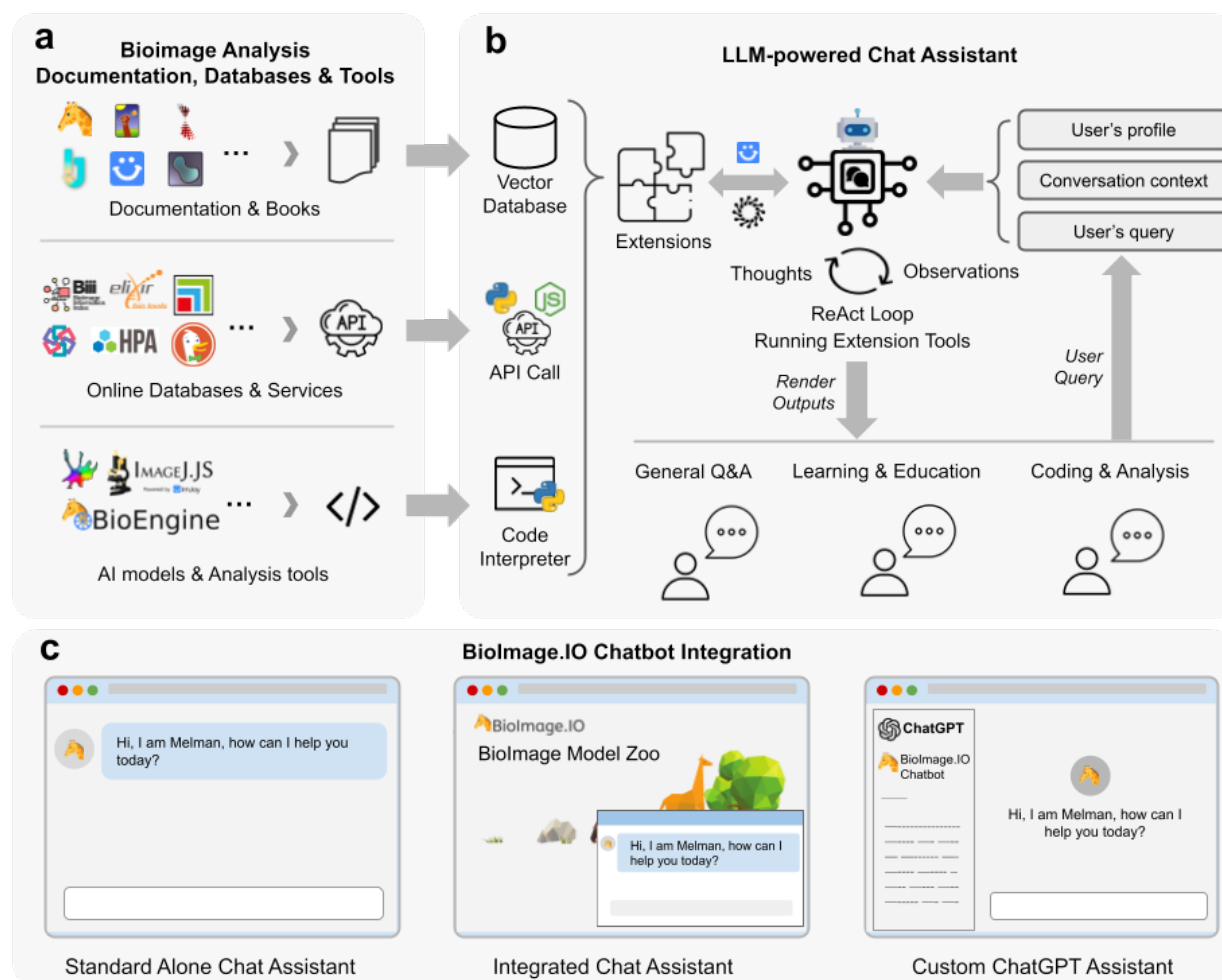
a
Bioimage Analysis Documentation, Databases & Tools

Documentation & Books

Biii elixir HPA

Online Databases & Services

ImageJ.JS
BioEngine

AI models & Analysis tools

b
LLM-powered Chat Assistant

Vector Database

API
API Call

Code Interpreter

Extensions

User's profile
Conversation context
User's query

Thoughts
Observations
ReAct Loop
Running Extension Tools

Render Outputs

User Query

General Q&A
Learning & Education
Coding & Analysis

c
BioImage.IO Chatbot Integration

Hi, I am Melman, how can I help you today?

BioImage.IO
BioImage Model Zoo

Hi, I am Melman, how can I help you today?

ChatGPT
BioImage.IO Chatbot

Hi, I am Melman, how can I help you today?

Standard Alone Chat Assistant
Integrated Chat Assistant
Custom ChatGPT Assistant